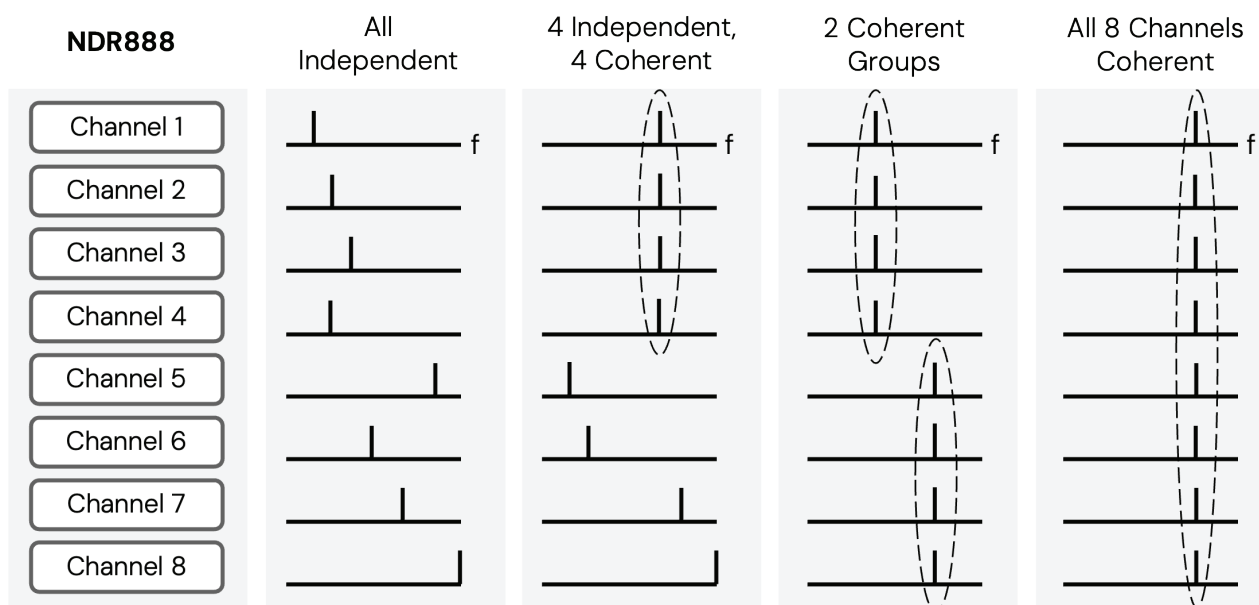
| NDR888 | All Independent | 4 Independent, 4 Coherent | 2 Coherent Groups | All 8 Channels Coherent |
|---|---|---|---|---|
| Channel 1 | f | f | f | f |
| Channel 2 | | | | |
| Channel 3 | | | | |
| Channel 4 | | | | |
| Channel 5 | | | | |
| Channel 6 | | | | |
| Channel 7 | | | | |
| Channel 8 | | | | |